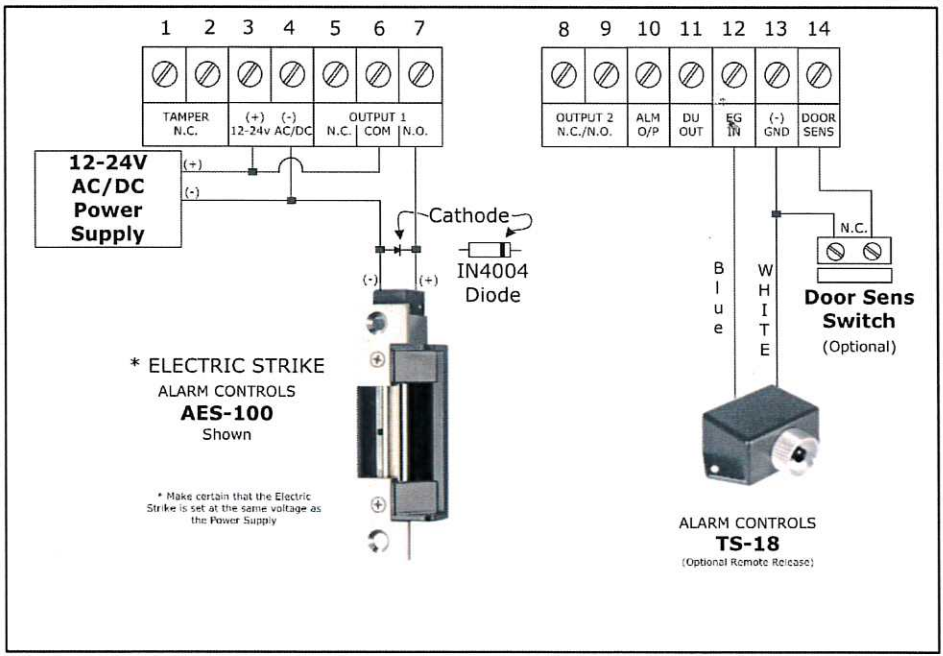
1 2 3 4 5 6 7

TAMPER N.C.

(+) 12-24v

(-) AC/DC

OUTPUT 1

N.C. COM N.O.

12-24V AC/DC Power Supply

(+)

(-)

Cathode

(-) (+)

IN4004 Diode

* ELECTRIC STRIKE

ALARM CONTROLS

AES-100

Shown

* Make certain that the Electric Strike is set at the same voltage as the Power Supply

8 9 10 11 12 13 14

OUTPUT 2 N.C./N.O.

ALM O/P

DU OUT

EG IN

(-) GND

DOOR SENS

N.C.

B l u e

W H I T E

Door Sens Switch

(Optional)

ALARM CONTROLS

TS-18

(Optional Remote Release)